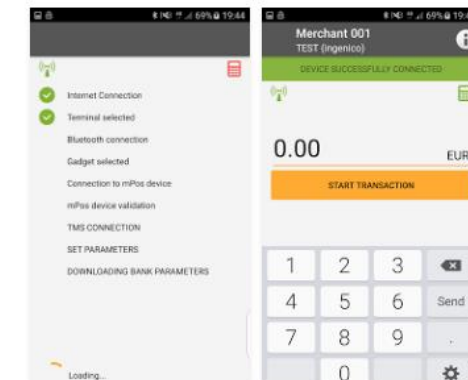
69% 19:44

Internet Connection
Terminal selected
Bluetooth connection
Gadget selected
Connection to mPos device
mPos device validation
TMS CONNECTION
SET PARAMETERS
DOWNLOADING BANK PARAMETERS

Loading...

69% 19:4

Merchant 001
TEST (ingenico)

DEVICE SUCCESSFULLY CONNECTED

0.00
EUR

START TRANSACTION

1 2 3
4 5 6 Send
7 8 9 .
0